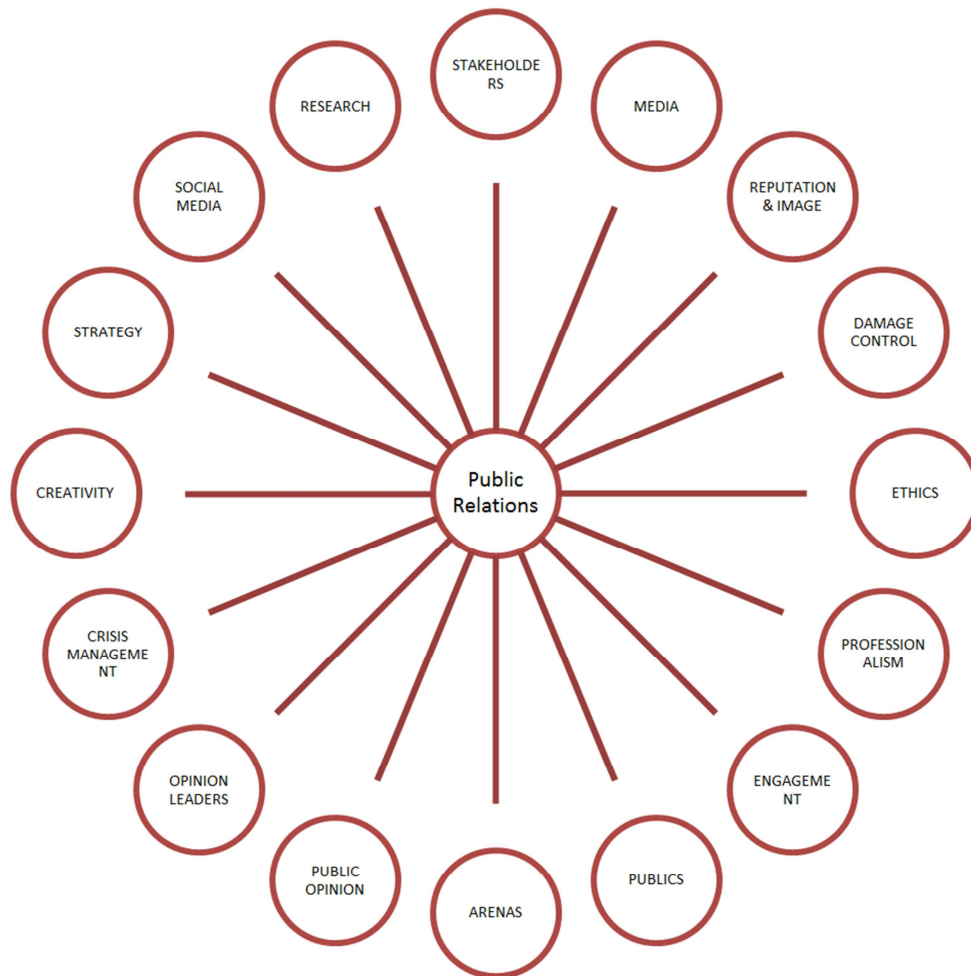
STAKEHOLDE RS

MEDIA

REPUTATION & IMAGE

DAMAGE CONTROL

ETHICS

PROFESSION ALISM

ENGAGEME NT

PUBLICS

ARENAS

PUBLIC OPINION

OPINION LEADERS

CRISIS MANAGEME NT

CREATIVITY

STRATEGY

SOCIAL MEDIA

RESEARCH

Public Relations